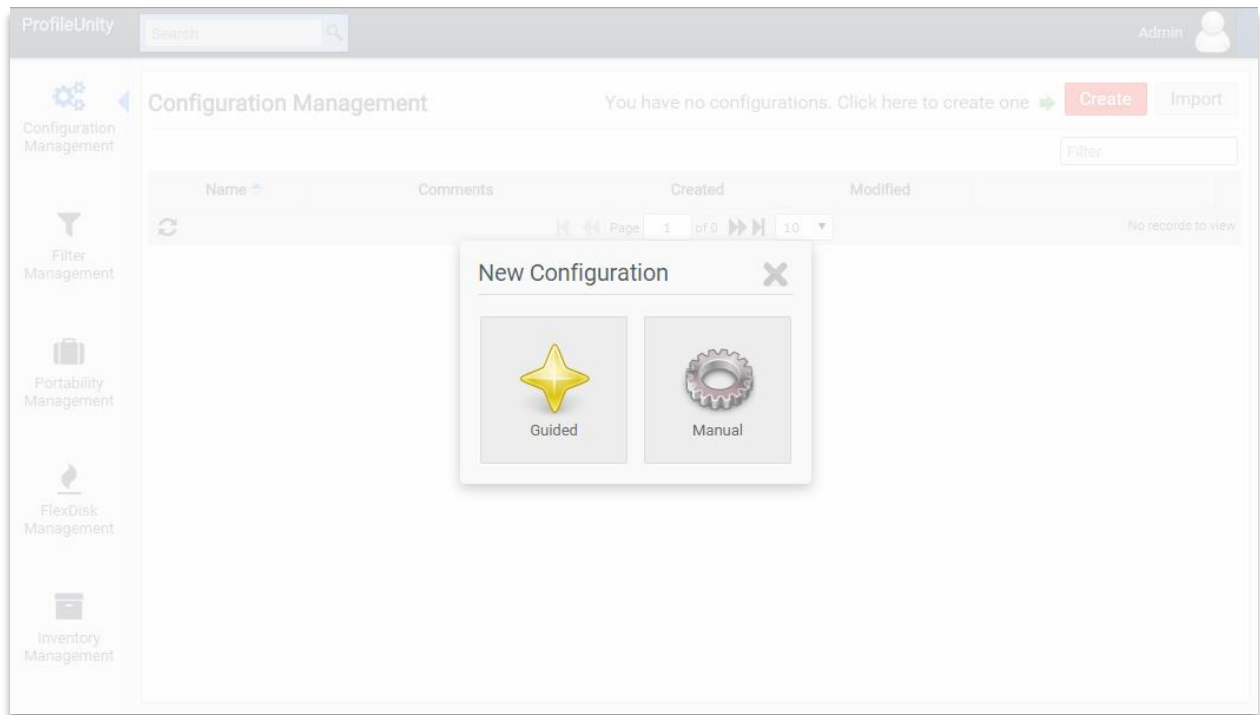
ProfileUnity Search Admin

Configuration Management

Filter Management

Portability Management

FlexDisk Management

Inventory Management

Configuration Management

You have no configurations. Click here to create one

Create Import

Filter

| Name | Comments | Created | Modified |
|---|---|---|---|

Page 1 of 0 10

No records to view

New Configuration

Guided

Manual